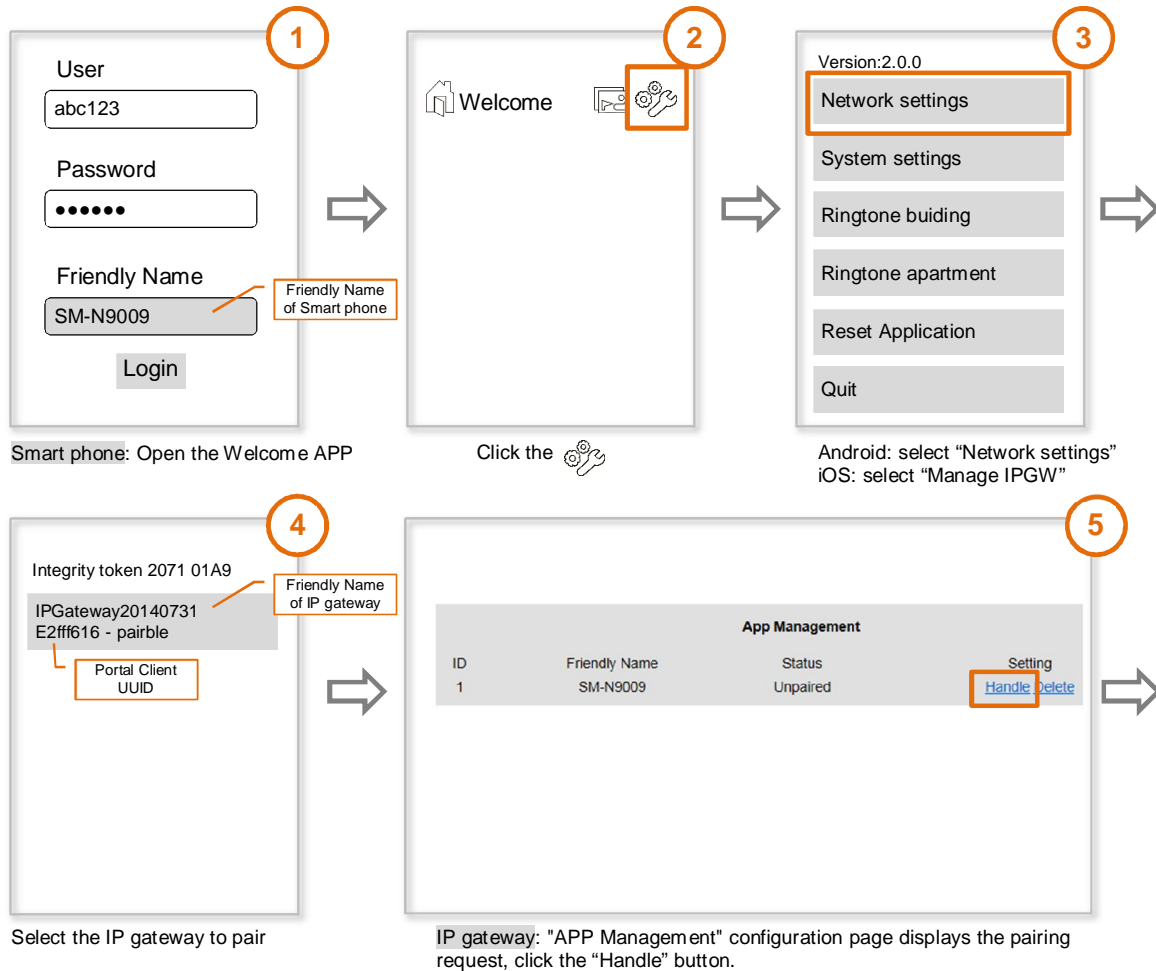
1

User

abc123

Password

••••••

Friendly Name

SM-N9009

Friendly Name of Smart phone

Login

Smart phone: Open the Welcome APP

2

Welcome

Click the

3

Version:2.0.0

Network settings

System settings

Ringtone buiding

Ringtone apartment

Reset Application

Quit

Android: select “Network settings”
iOS: select “Manage IPGW”

4

Integrity token 2071 01A9

Friendly Name of IP gateway

IPGateway20140731
E2fff616 - pairble

Portal Client UUID

Select the IP gateway to pair

5

App Management

| ID | Friendly Name | Status | Setting |
|---|---|---|---|
| 1 | SM-N9009 | Unpaired | Handle Delete |

IP gateway: "APP Management" configuration page displays the pairing request, click the “Handle” button.